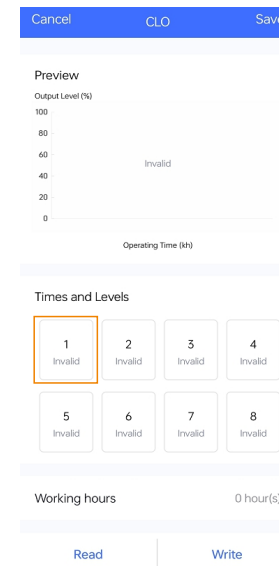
Cancel CLO Save

Preview

Output Level (%)

100
80
60
40
20
0

Invalid

Operating Time (kh)

Times and Levels

| 1 | 2 | 3 | 4 |
|---|---|---|---|
| Invalid | Invalid | Invalid | Invalid |
| 5 | 6 | 7 | 8 |
| Invalid | Invalid | Invalid | Invalid |

Working hours 0 hour(s)

Read Write